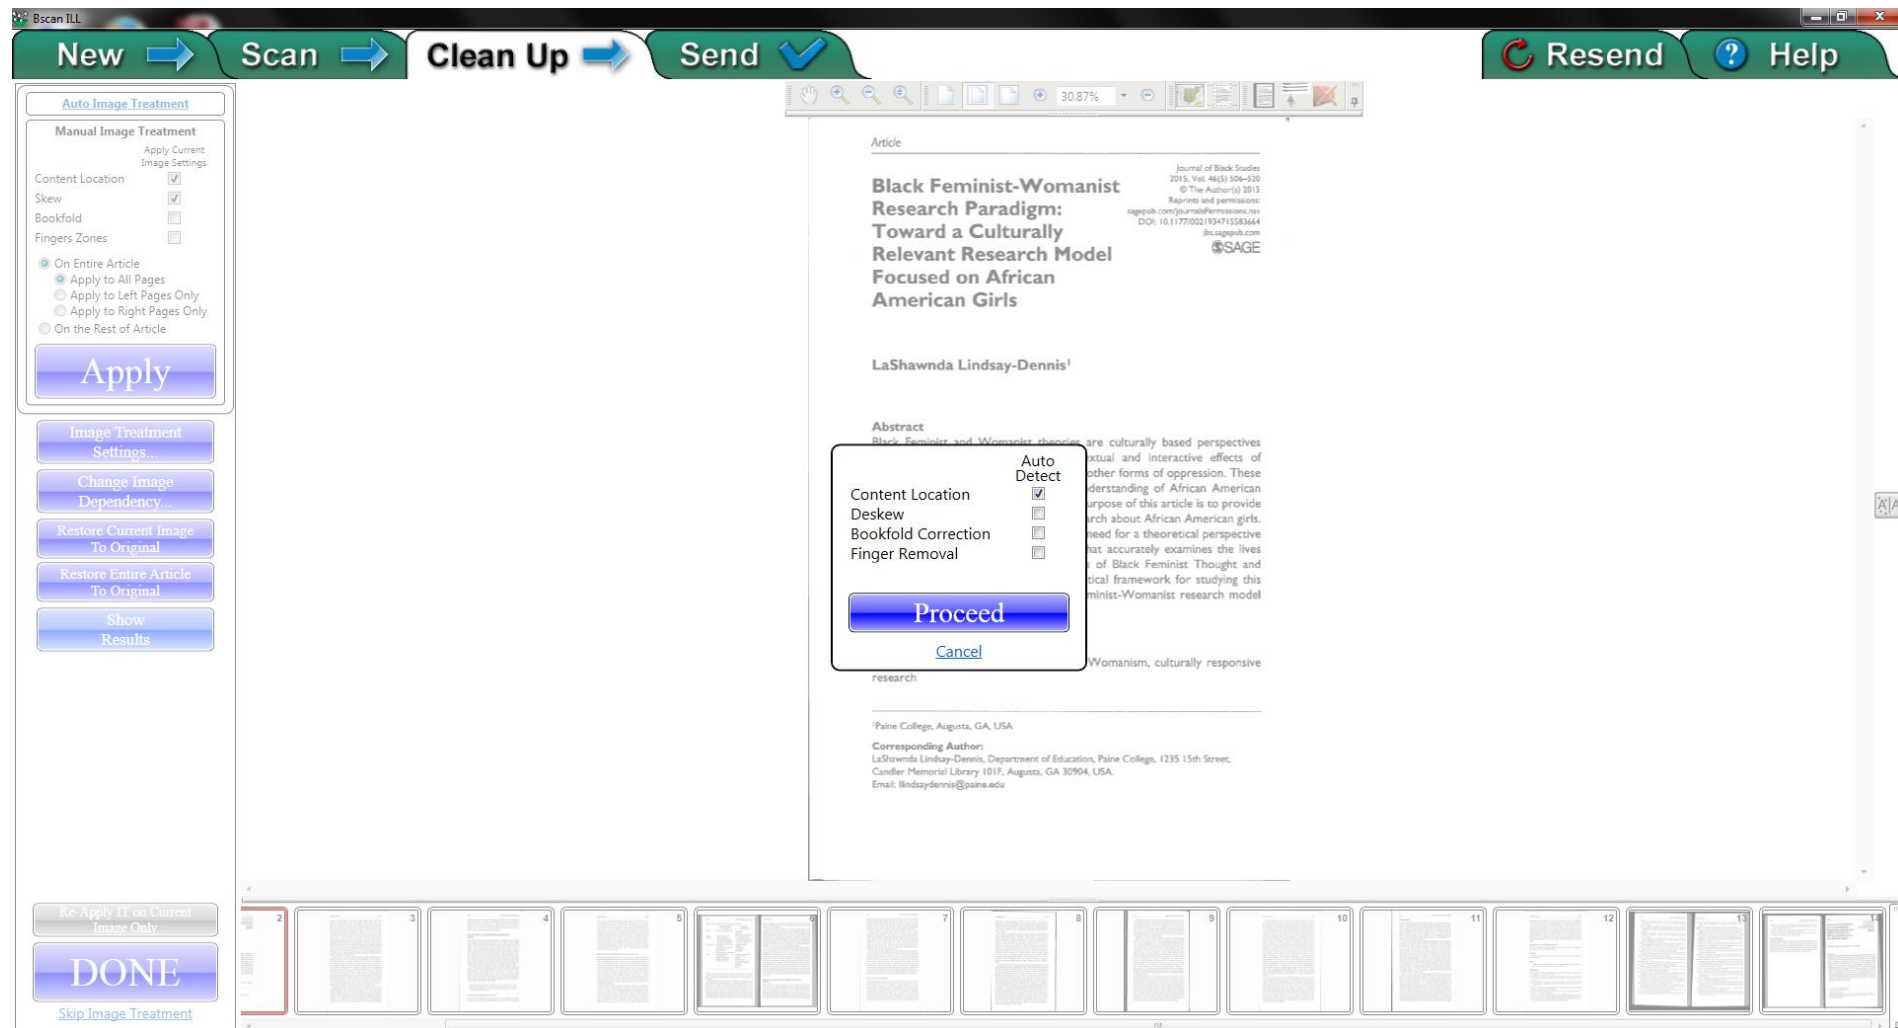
Bscan ILL

New Scan Clean Up Send

Resend Help

Auto Image Treatment

Manual Image Treatment
Apply Current Image Settings
Content Location
Skew
Bookfold
Fingers Zones

On Entire Article
Apply to All Pages
Apply to Left Pages Only
Apply to Right Pages Only
On the Rest of Article

Apply

Image Treatment Settings...

Change Image Dependency...

Restore Current Image To Original

Restore Entire Article To Original

Show Results

Re-Apply IT on Current Image Only

DONE

Skip Image Treatment

30.87%

Article

Journal of Black Studies
2015, Vol. 46(5) 506–520
© The Author(s) 2015
Reprints and permissions:
sagepub.com/journalsPermissions.nav
DOI: 10.1177/0021934715583664
jbs.sagepub.com
SAGE

Black Feminist-Womanist Research Paradigm: Toward a Culturally Relevant Research Model Focused on African American Girls

LaShawnda Lindsay-Dennis¹

Abstract
Black Feminist and Womanist theories are culturally based perspectives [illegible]xtual and interactive effects of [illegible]other forms of oppression. These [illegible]derstanding of African American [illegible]urpose of this article is to provide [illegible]rch about African American girls. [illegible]eed for a theoretical perspective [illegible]hat accurately examines the lives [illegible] of Black Feminist Thought and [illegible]tical framework for studying this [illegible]minist-Womanist research model

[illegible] Womanism, culturally responsive research

¹Paine College, Augusta, GA, USA

Corresponding Author:
LaShawnda Lindsay-Dennis, Department of Education, Paine College, 1235 15th Street, Candler Memorial Library 101F, Augusta, GA 30904, USA.
Email: llindsaydennis@paine.edu

Auto Detect
Content Location
Deskew
Bookfold Correction
Finger Removal

Proceed

Cancel

2 3 4 5 6 7 8 9 10 11 12 13 14